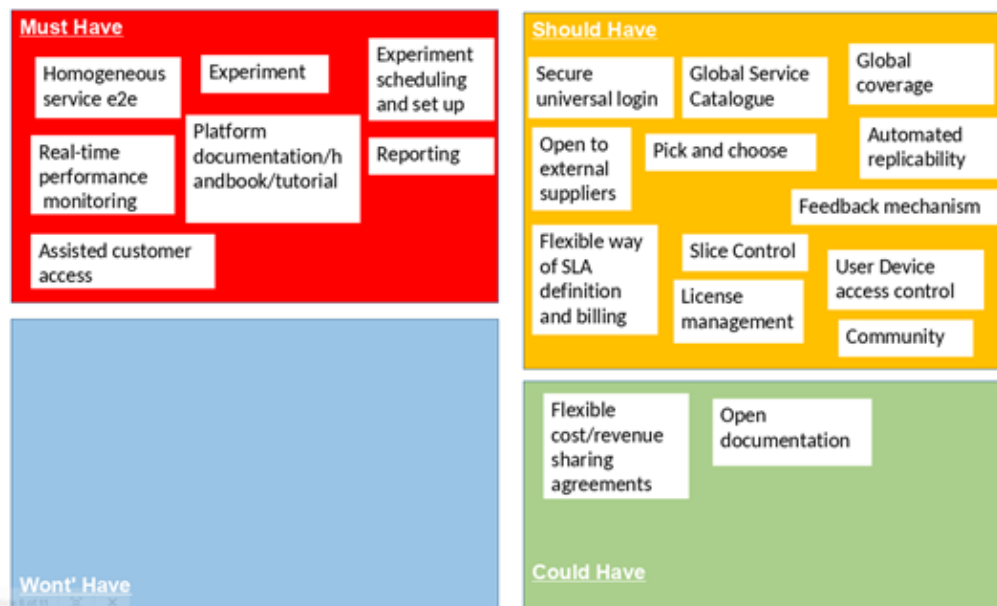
Must Have

Homogeneous service e2e

Experiment

Experiment scheduling and set up

Platform documentation/handbook/tutorial

Reporting

Real-time performance monitoring

Assisted customer access

Should Have

Secure universal login

Global Service Catalogue

Global coverage

Open to external suppliers

Pick and choose

Automated replicability

Feedback mechanism

Flexible way of SLA definition and billing

Slice Control

User Device access control

License management

Community

Wont' Have

Flexible cost/revenue sharing agreements

Open documentation

Could Have